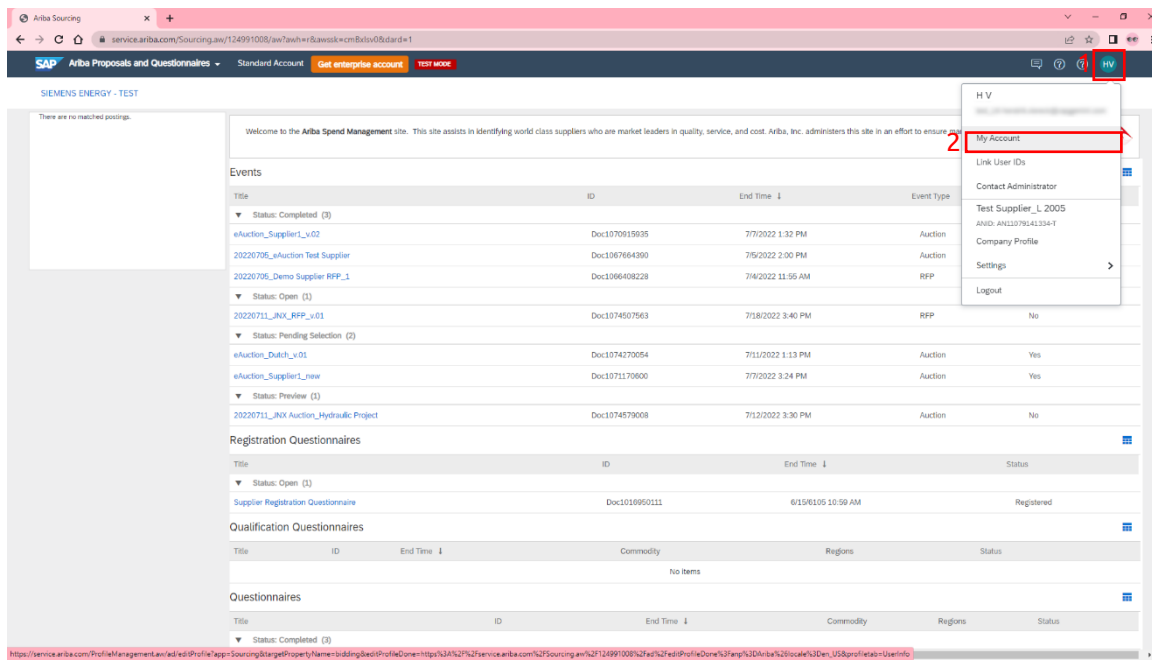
Ariba Sourcing

service.ariba.com/Sourcing.aw/124991008/aw?awh=r&awssk=cmBxlsv0&dard=1

SAP Ariba Proposals and Questionnaires Standard Account Get enterprise account TEST MODE

HV

SIEMENS ENERGY - TEST

There are no matched postings.

Welcome to the Ariba Spend Management site. This site assists in identifying world class suppliers who are market leaders in quality, service, and cost. Ariba, Inc. administers this site in an effort to ensure ma

H V
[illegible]
2
My Account
Link User IDs
Contact Administrator
Test Supplier_L 2005
ANID: AN11079141334-T
Company Profile
Settings
Logout

1

Events

| Title | ID | End Time ↓ | Event Type | |
|---|---|---|---|---|
| ▼ Status: Completed (3) | | | | |
| eAuction_Supplier1_v.02 | Doc1070915935 | 7/7/2022 1:32 PM | Auction | |
| 20220705_eAuction Test Supplier | Doc1067664390 | 7/5/2022 2:00 PM | Auction | |
| 20220705_Demo Supplier RFP_1 | Doc1066408228 | 7/4/2022 11:55 AM | RFP | |
| ▼ Status: Open (1) | | | | |
| 20220711_JNX_RFP_v.01 | Doc1074507563 | 7/18/2022 3:40 PM | RFP | No |
| ▼ Status: Pending Selection (2) | | | | |
| eAuction_Dutch_v.01 | Doc1074270054 | 7/11/2022 1:13 PM | Auction | Yes |
| eAuction_Supplier1_new | Doc1071170600 | 7/7/2022 3:24 PM | Auction | Yes |
| ▼ Status: Preview (1) | | | | |
| 20220711_JNX Auction_Hydraulic Project | Doc1074579008 | 7/12/2022 3:30 PM | Auction | No |

Registration Questionnaires

| Title | ID | End Time ↓ | Status |
|---|---|---|---|
| ▼ Status: Open (1) | | | |
| Supplier Registration Questionnaire | Doc1016950111 | 6/15/6105 10:59 AM | Registered |

Qualification Questionnaires

| Title | ID | End Time ↓ | Commodity | Regions | Status |
|---|---|---|---|---|---|
| No items | | | | | |

Questionnaires

| Title | ID | End Time ↓ | Commodity | Regions | Status |
|---|---|---|---|---|---|
| ▼ Status: Completed (3) | | | | | |

https://service.ariba.com/ProfileManagement.aw/ad/editProfile?app=Sourcing&targetPropertyName=bidding&editProfileDone=https%3A%2F%2Fservice.ariba.com%2FSourcing.aw%2F124991008%2Fad%2FeditProfileDone%3Fanp%3DAriba%26locale%3Den_US&profiletab=UserInfo